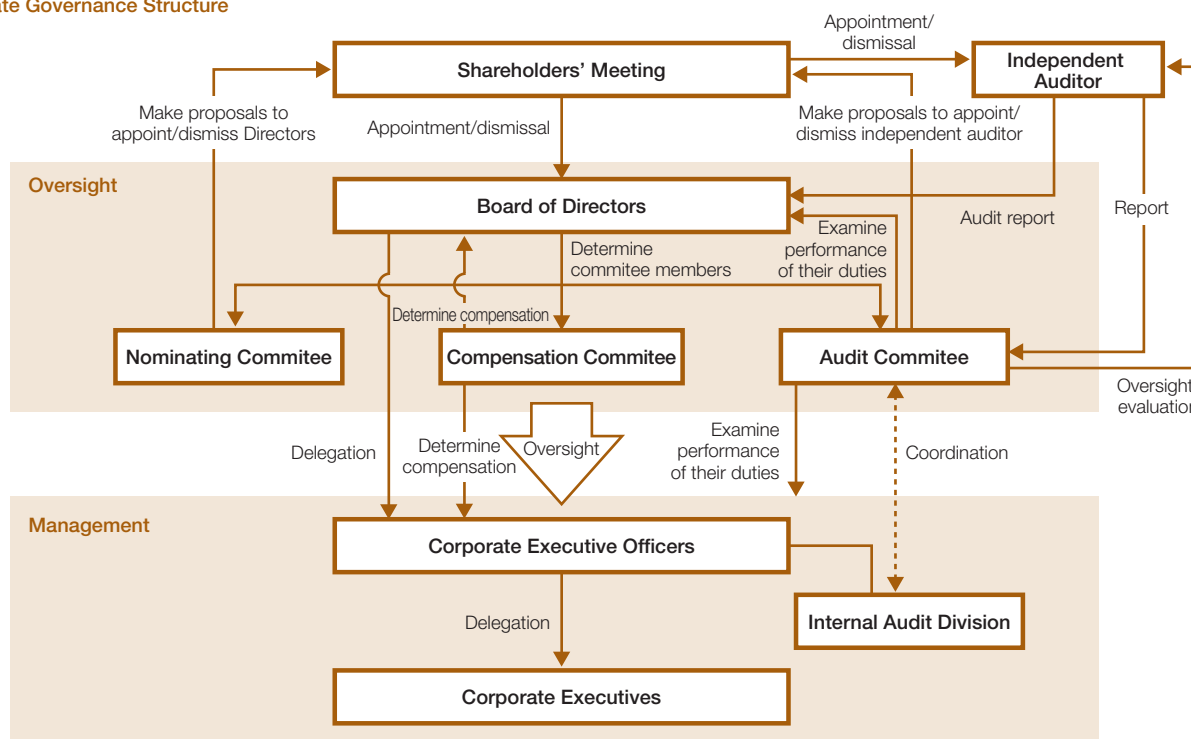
ate Governance Structure

Shareholders' Meeting

Appointment/ dismissal

Independent Auditor

Make proposals to appoint/dismiss Directors

Appointment/dismissal

Make proposals to appoint/ dismiss independent auditor

Oversight

Board of Directors

Audit report

Report

Examine performance of their duties

Determine commitee members

Determine compensation

Nominating Commitee

Compensation Commitee

Audit Commitee

Oversight evaluation

Delegation

Determine compensation

Oversight

Examine performance of their duties

Coordination

Management

Corporate Executive Officers

Internal Audit Division

Delegation

Corporate Executives